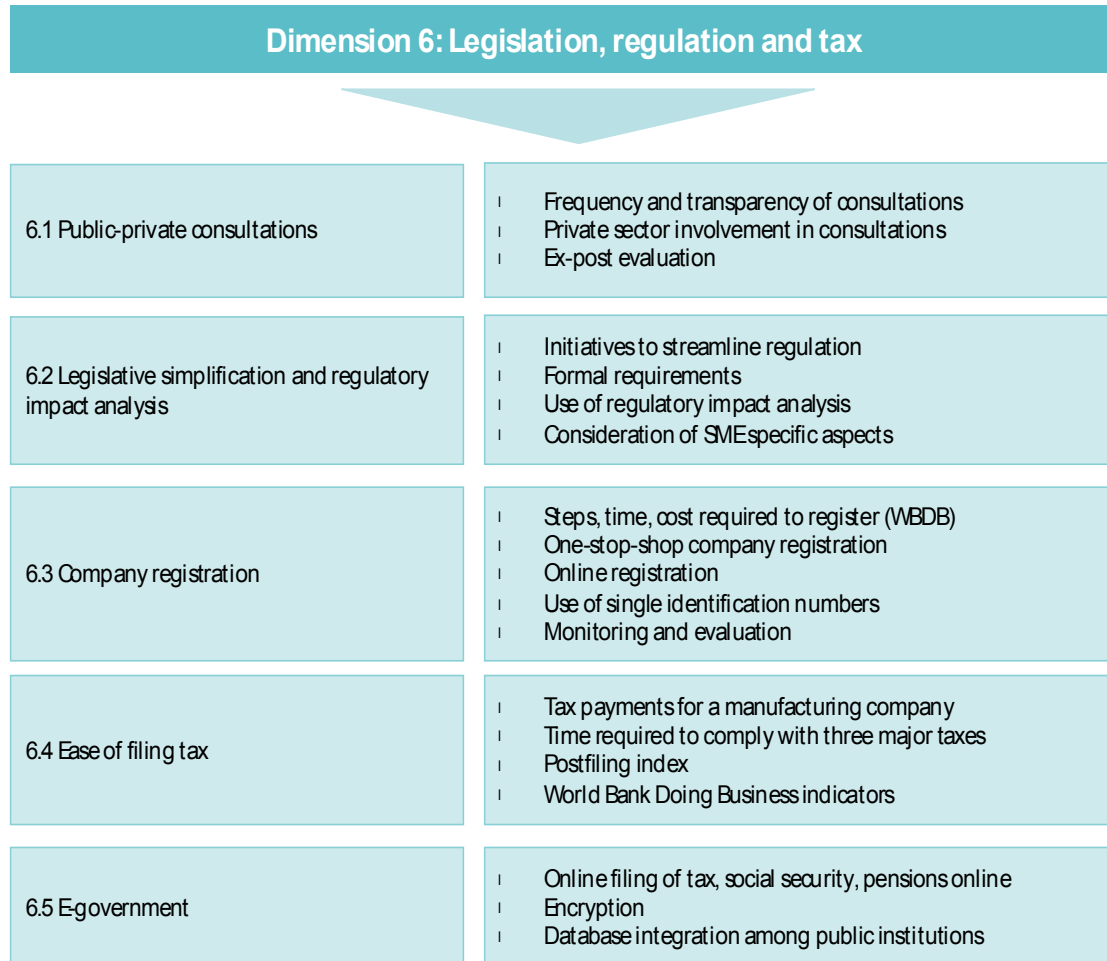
Dimension 6: Legislation, regulation and tax

6.1 Public-private consultations

l Frequency and transparency of consultations
l Private sector involvement in consultations
l Ex-post evaluation

6.2 Legislative simplification and regulatory impact analysis

l Initiatives to streamline regulation
l Formal requirements
l Use of regulatory impact analysis
l Consideration of SMEspecific aspects

6.3 Company registration

l Steps, time, cost required to register (WBDB)
l One-stop-shop company registration
l Online registration
l Use of single identification numbers
l Monitoring and evaluation

6.4 Ease of filing tax

l Tax payments for a manufacturing company
l Time required to comply with three major taxes
l Postfiling index
l World Bank Doing Business indicators

6.5 E-government

l Online filing of tax, social security, pensions online
l Encryption
l Database integration among public institutions